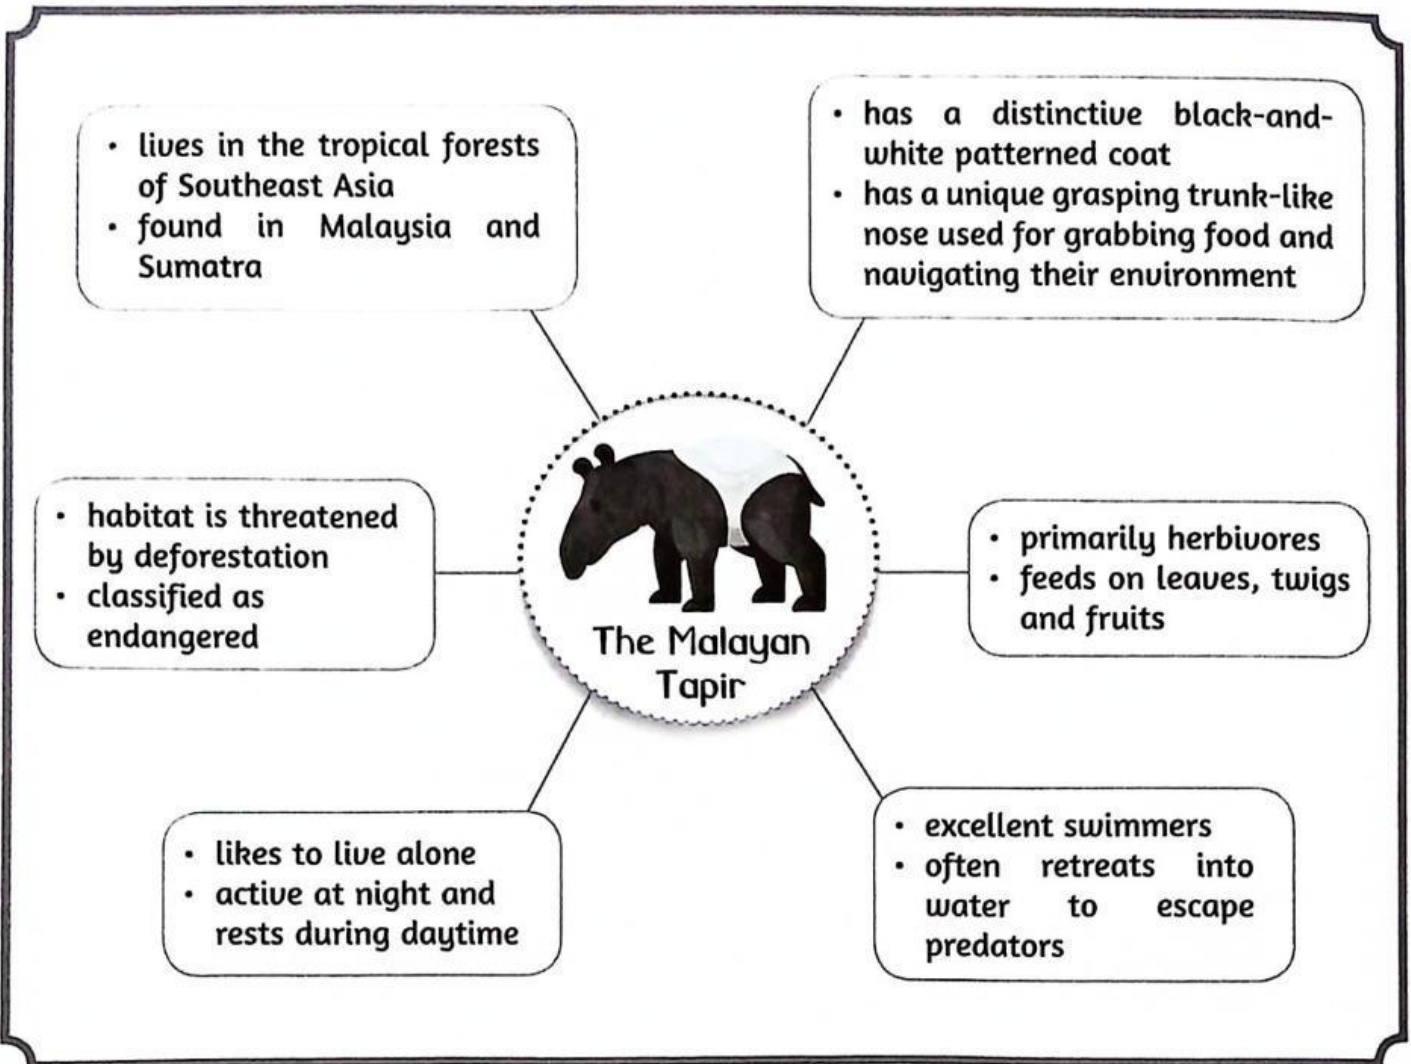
The Malayan Tapir

• lives in the tropical forests of Southeast Asia
• found in Malaysia and Sumatra

• has a distinctive black-and-white patterned coat
• has a unique grasping trunk-like nose used for grabbing food and navigating their environment

• habitat is threatened by deforestation
• classified as endangered

• primarily herbivores
• feeds on leaves, twigs and fruits

• likes to live alone
• active at night and rests during daytime

• excellent swimmers
• often retreats into water to escape predators